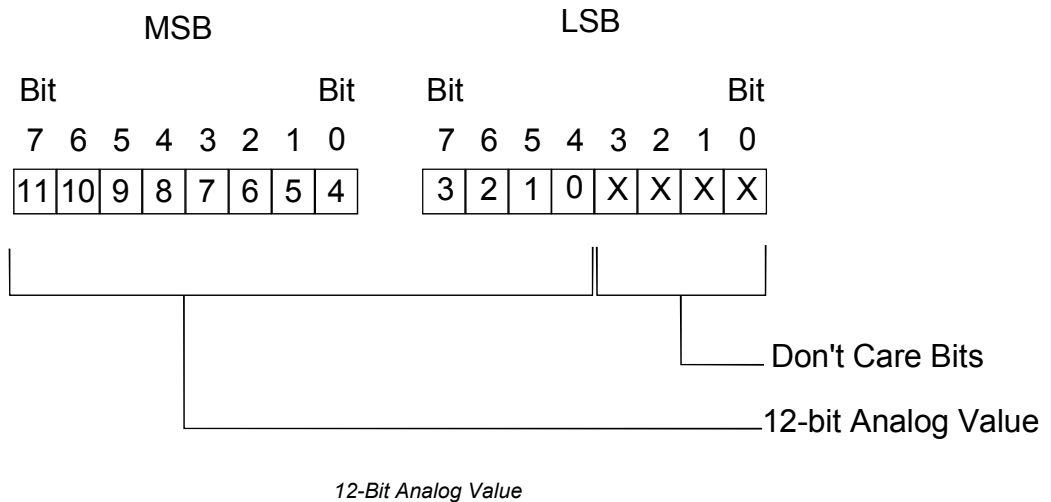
MSB

LSB

Bit 7 6 5 4 3 2 1 Bit 0

| 11 | 10 | 9 | 8 | 7 | 6 | 5 | 4 |
|---|---|---|---|---|---|---|---|

Bit 7 6 5 4 3 2 1 Bit 0

| 3 | 2 | 1 | 0 | X | X | X | X |
|---|---|---|---|---|---|---|---|

Don't Care Bits

12-bit Analog Value

12-Bit Analog Value